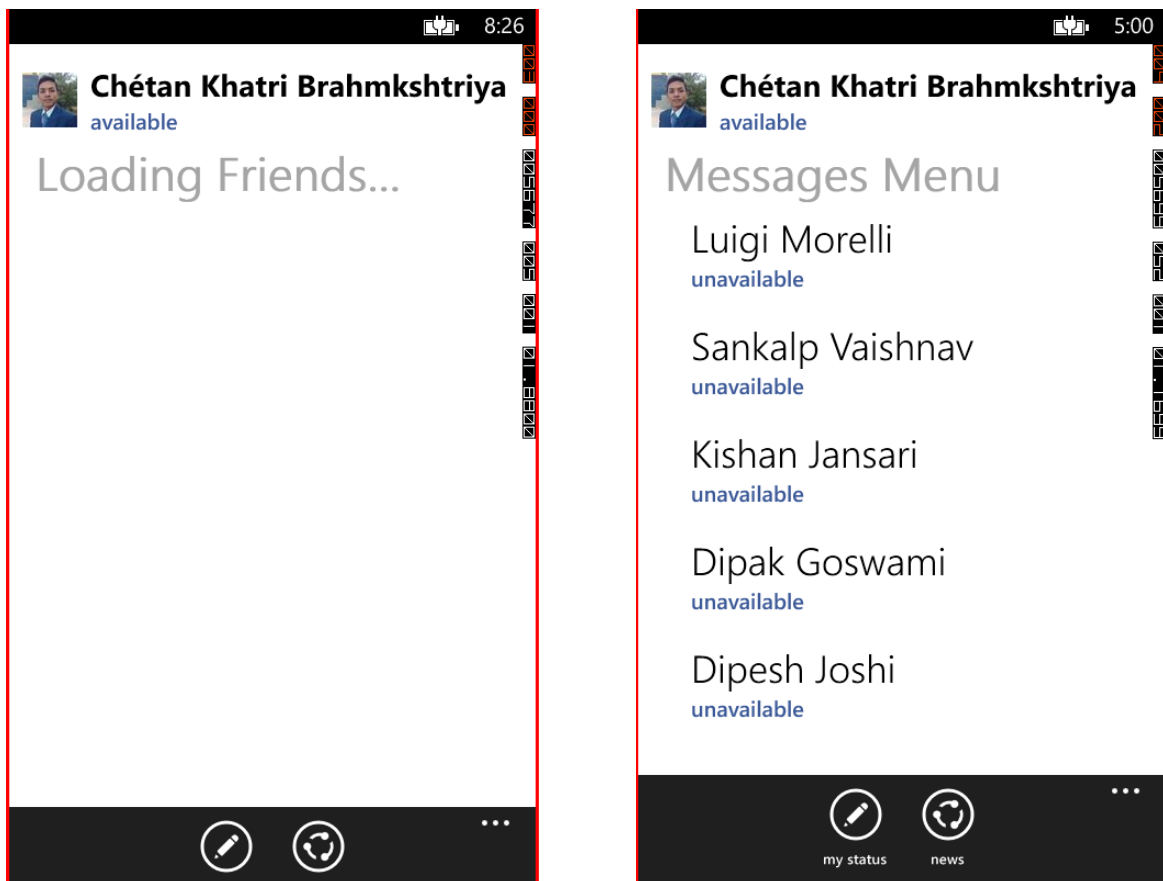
8:26

Chétan Khatri Brahmkshtriya
available

Loading Friends...

...

5:00

Chétan Khatri Brahmkshtriya
available

Messages Menu

Luigi Morelli
unavailable

Sankalp Vaishnav
unavailable

Kishan Jansari
unavailable

Dipak Goswami
unavailable

Dipesh Joshi
unavailable

...

my status

news